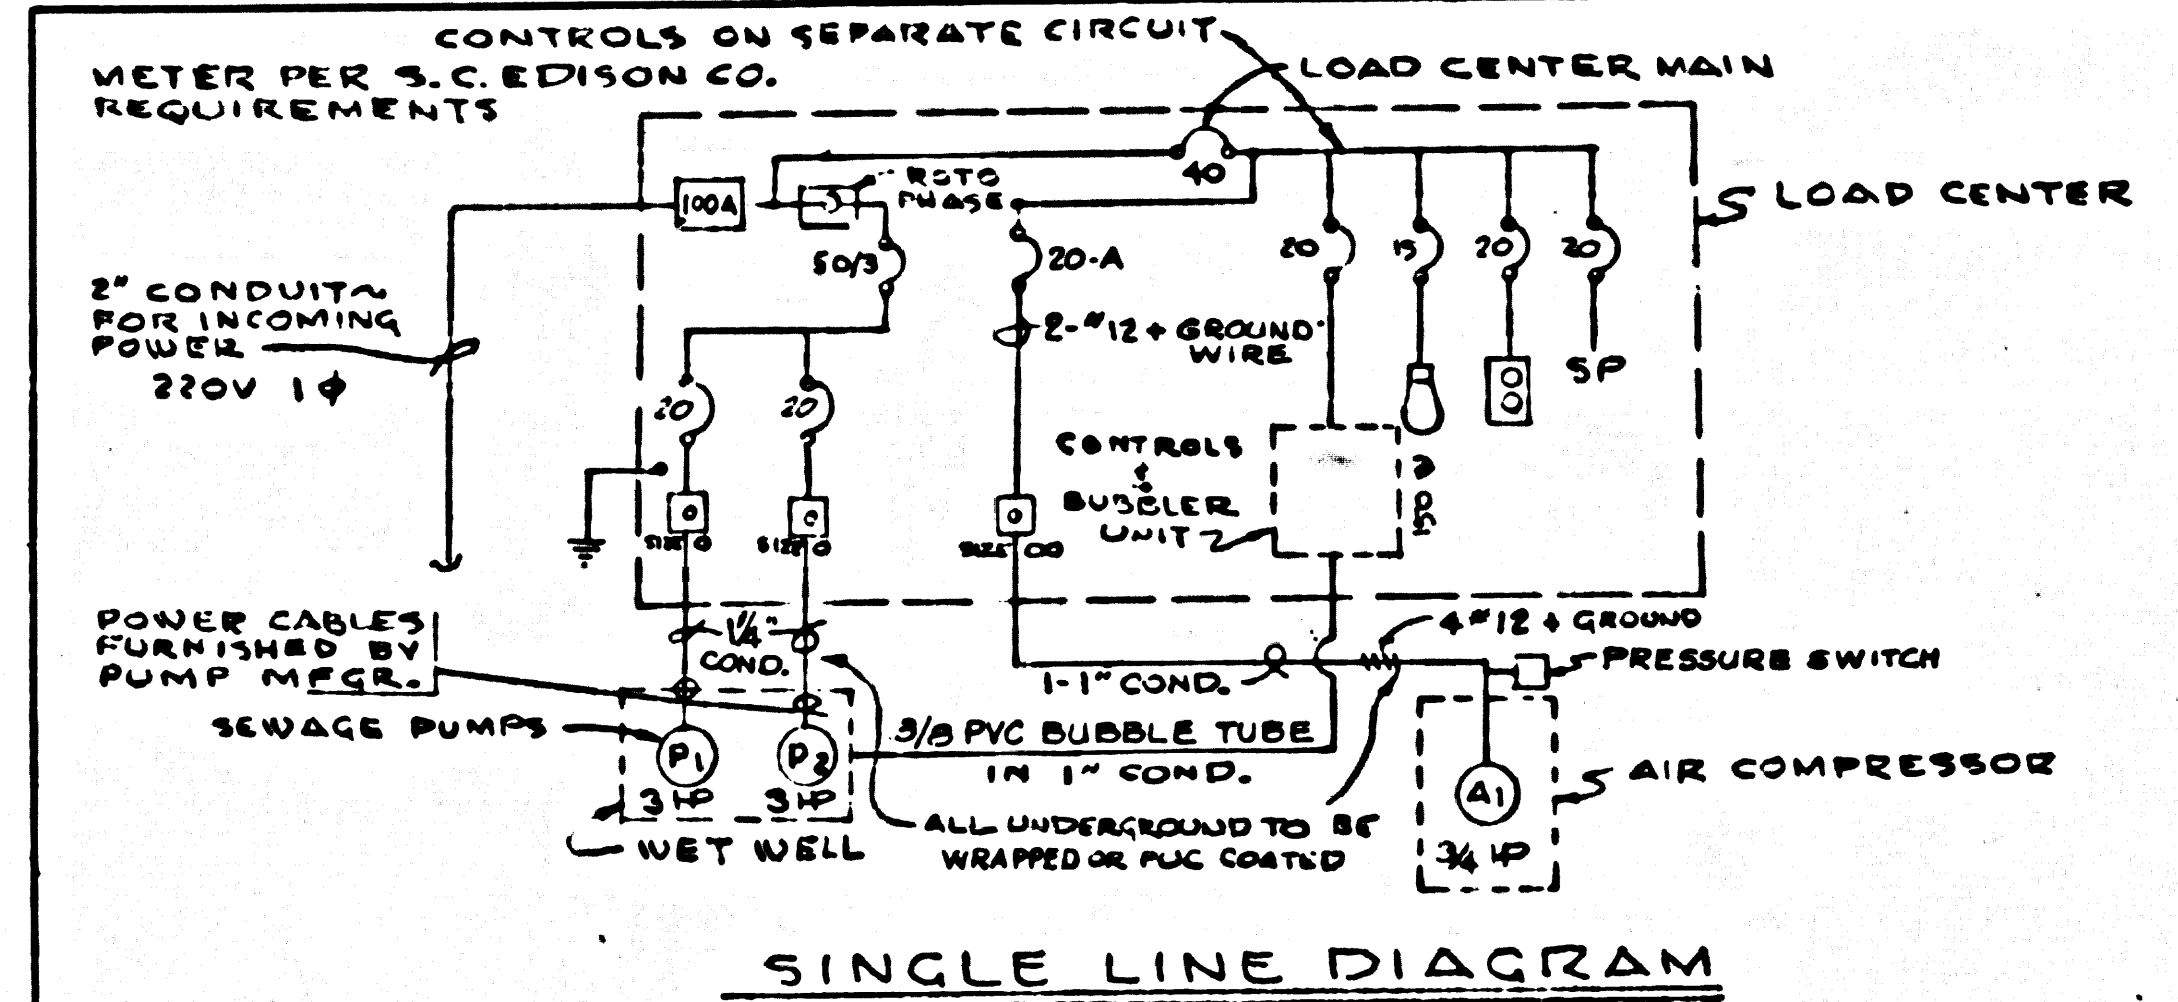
CONTROLS ON SEPARATE CIRCUIT
METER PER S.C. EDISON CO. REQUIREMENTS
LOAD CENTER MAIN
40
100A
ROTO PHASE
LOAD CENTER
50/3
20-A
20
15
20
20
2" CONDUIT FOR INCOMING POWER
220V 1$\phi$
2-#12 + GROUND WIRE
SP
20
20
CONTROLS & BUBBLER UNIT
SIZE 0
SIZE 0
SIZE 00
POWER CABLES FURNISHED BY PUMP MFGR.
1¼" COND.
4#12 + GROUND
1-1" COND.
PRESSURE SWITCH
SEWAGE PUMPS
P1
P2
3/8 PVC BUBBLE TUBE IN 1" COND.
AIR COMPRESSOR
A1
3HP
3HP
ALL UNDERGROUND TO BE WRAPPED OR PVC COATED
3/4 HP
WET WELL
SINGLE LINE DIAGRAM